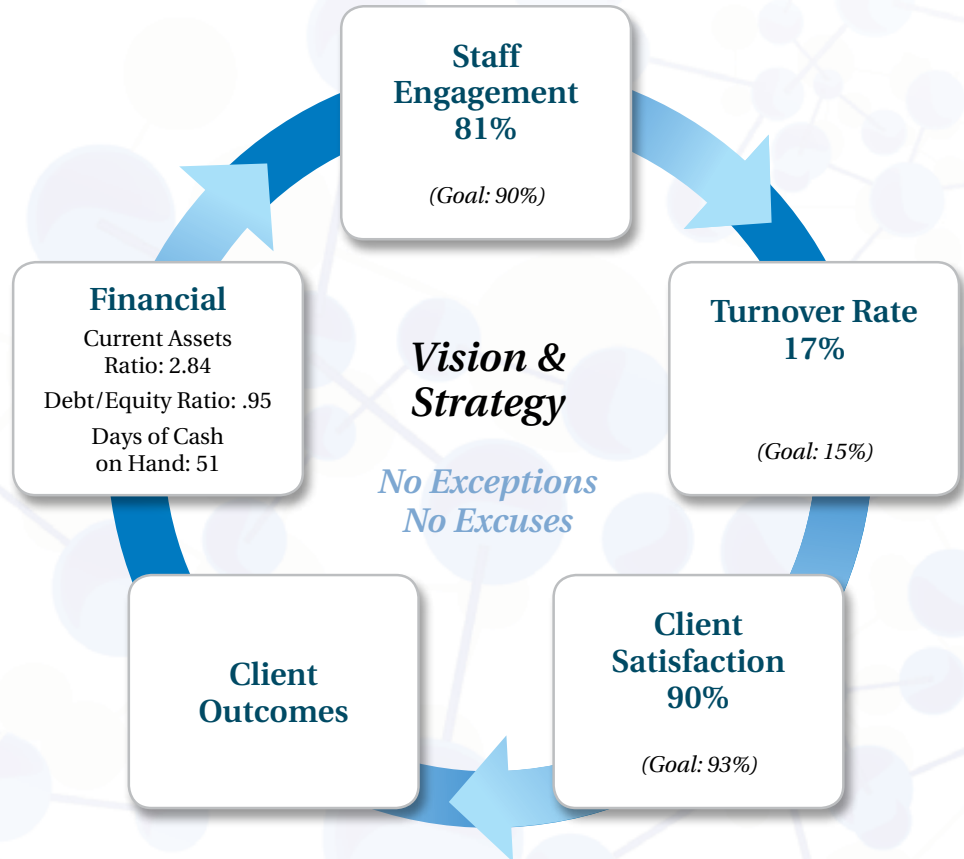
Staff Engagement 81%

(Goal: 90%)

Turnover Rate 17%

(Goal: 15%)

Client Satisfaction 90%

(Goal: 93%)

Client Outcomes

Financial

Current Assets Ratio: 2.84

Debt/Equity Ratio: .95

Days of Cash on Hand: 51

Vision & Strategy

No Exceptions
No Excuses